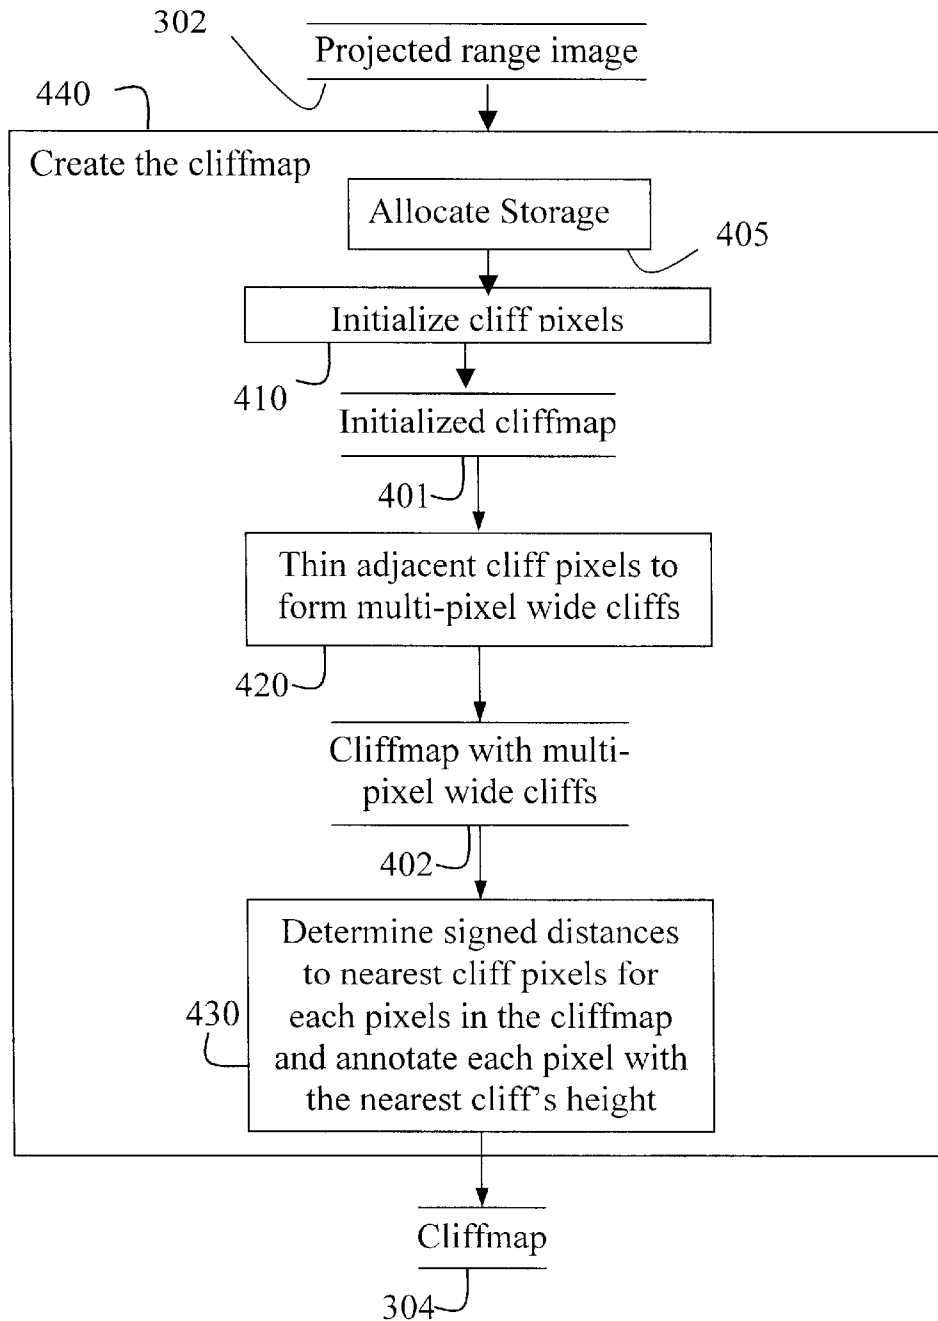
302

Projected range image

440

Create the cliffmap

Allocate Storage

405

Initialize cliff pixels

410

Initialized cliffmap

401

Thin adjacent cliff pixels to form multi-pixel wide cliffs

420

Cliffmap with multi-pixel wide cliffs

402

Determine signed distances to nearest cliff pixels for each pixels in the cliffmap and annotate each pixel with the nearest cliff's height

430

Cliffmap

304